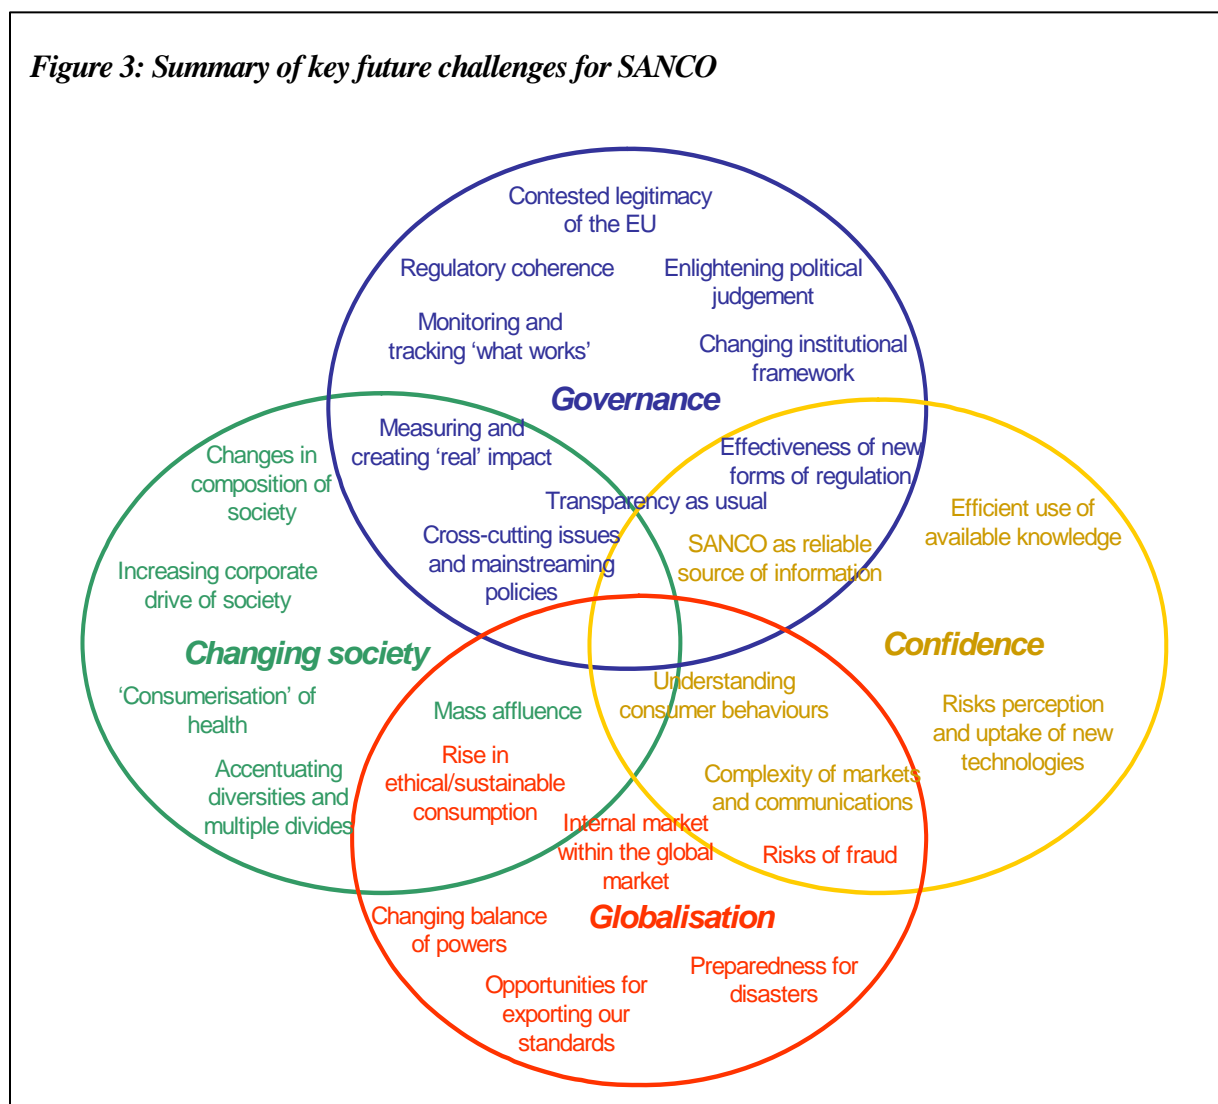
Figure 3: Summary of key future challenges for SANCO

Contested legitimacy of the EU

Regulatory coherence

Enlightening political judgement

Monitoring and tracking 'what works'

Changing institutional framework

Governance

Measuring and creating 'real' impact

Effectiveness of new forms of regulation

Transparency as usual

Cross-cutting issues and mainstreaming policies

SANCO as reliable source of information

Changes in composition of society

Increasing corporate drive of society

Changing society

'Consumerisation' of health

Accentuating diversities and multiple divides

Efficient use of available knowledge

Confidence

Risks perception and uptake of new technologies

Mass affluence

Understanding consumer behaviours

Rise in ethical/sustainable consumption

Complexity of markets and communications

Internal market within the global market

Risks of fraud

Changing balance of powers

Globalisation

Preparedness for disasters

Opportunities for exporting our standards